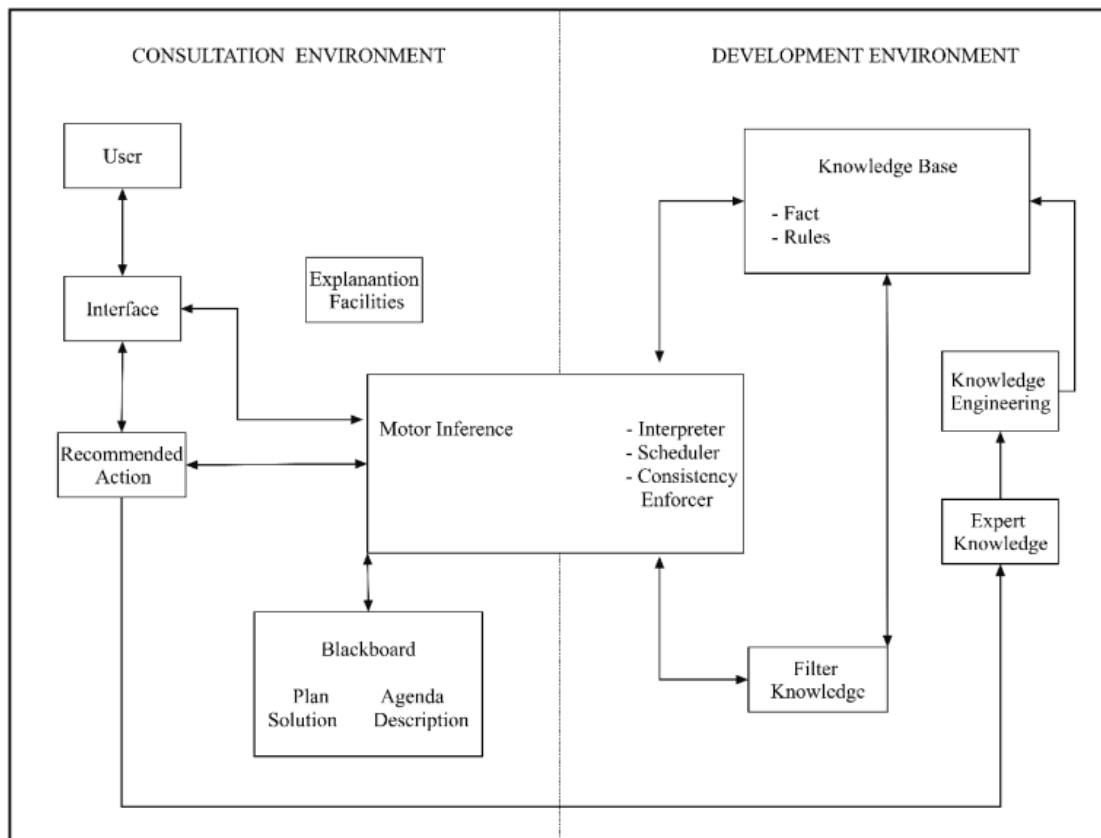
CONSULTATION ENVIRONMENT

DEVELOPMENT ENVIRONMENT

User

Interface

Explanantion Facilities

Recommended Action

Motor Inference

- Interpreter
- Scheduler
- Consistency Enforcer

Blackboard

Plan Solution

Agenda Description

Knowledge Base

- Fact
- Rules

Knowledge Engineering

Expert Knowledge

Filter Knowledge